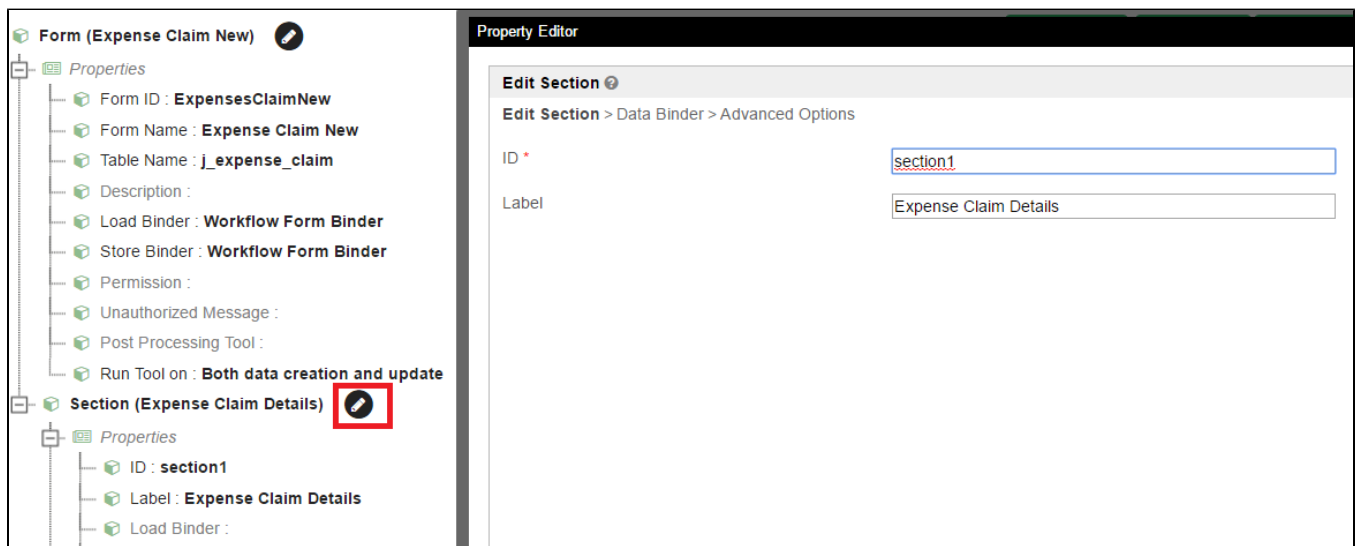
Form (Expense Claim New)
Properties
Form ID : ExpensesClaimNew
Form Name : Expense Claim New
Table Name : j_expense_claim
Description :
Load Binder : Workflow Form Binder
Store Binder : Workflow Form Binder
Permission :
Unauthorized Message :
Post Processing Tool :
Run Tool on : Both data creation and update
Section (Expense Claim Details)
Properties
ID : section1
Label : Expense Claim Details
Load Binder :

Property Editor
Edit Section
Edit Section > Data Binder > Advanced Options
ID *
section1
Label
Expense Claim Details